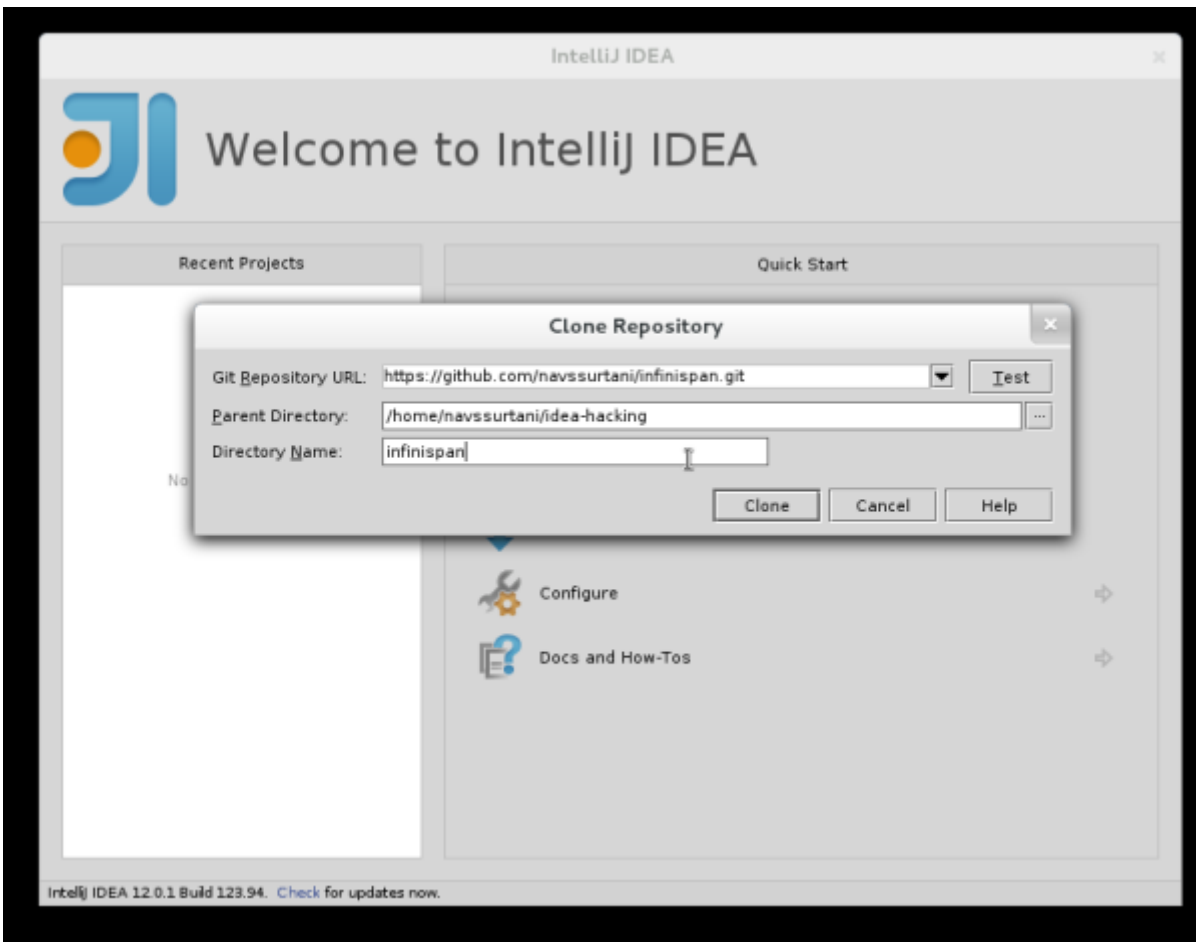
IntelliJ IDEA

Welcome to IntelliJ IDEA

Recent Projects

No

Quick Start

Clone Repository

Git Repository URL: https://github.com/navssurtani/infinispan.git

Test

Parent Directory: /home/navssurtani/idea-hacking

...

Directory Name: infinispan

Clone Cancel Help

Configure

Docs and How-Tos

IntelliJ IDEA 12.0.1 Build 123.94. Check for updates now.